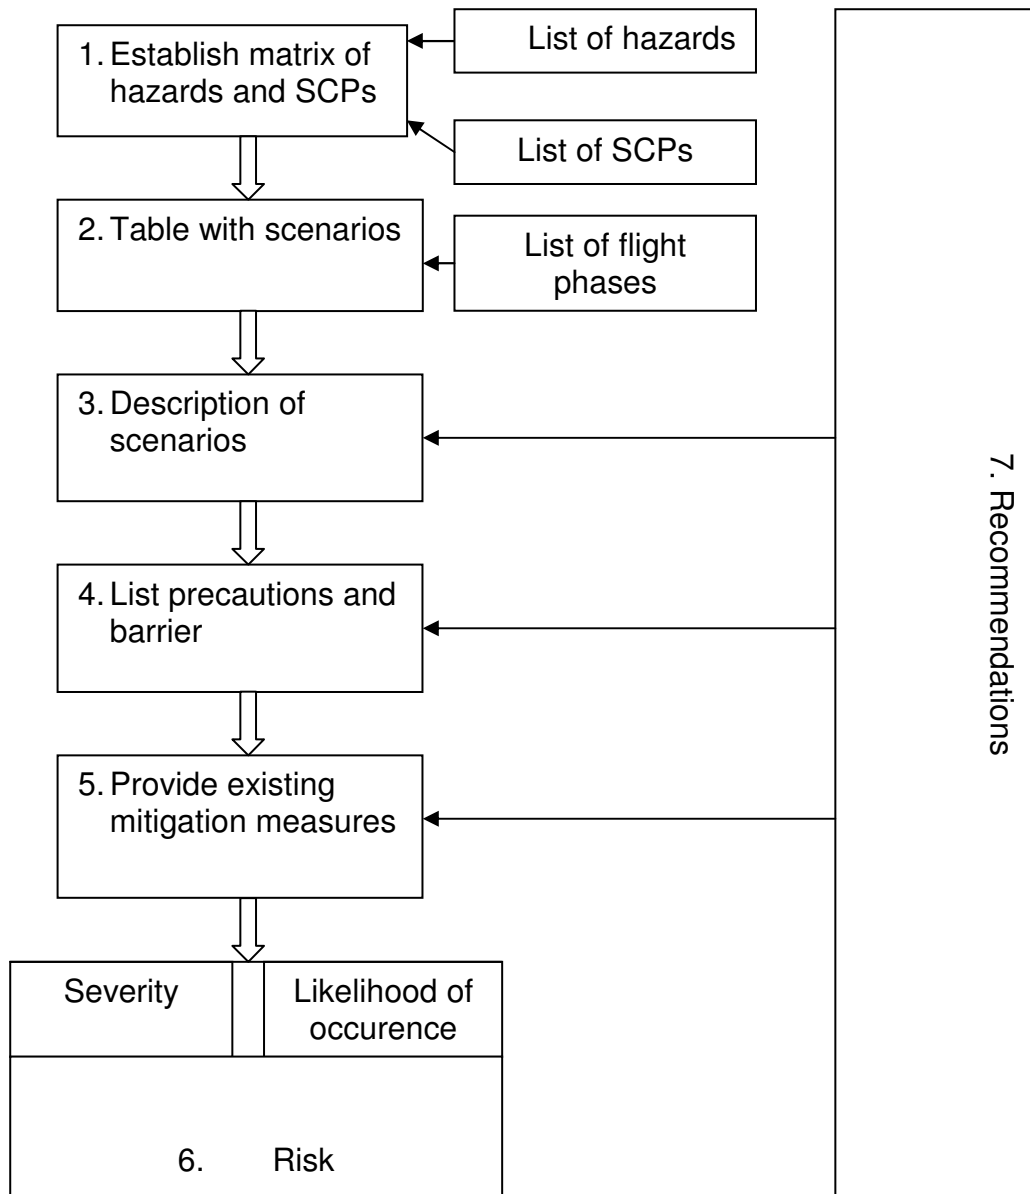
1. Establish matrix of hazards and SCPs

List of hazards

List of SCPs

2. Table with scenarios

List of flight phases

3. Description of scenarios

4. List precautions and barrier

5. Provide existing mitigation measures

Severity

Likelihood of occurence

6. Risk

7. Recommendations